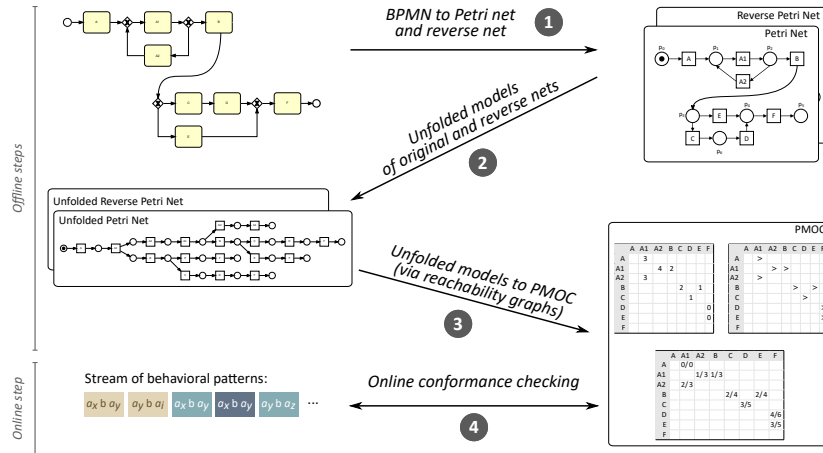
Offline steps

Online step

BPMN to Petri net and reverse net

1

Reverse Petri Net

Petri Net

$p_0$

A

$p_1$

A1

$p_2$

B

A2

$p_3$

E

$p_4$

F

$p_5$

C

D

$p_6$

Unfolded models of original and reverse nets

2

Unfolded Reverse Petri Net

Unfolded Petri Net

Unfolded models to PMOC (via reachability graphs)

3

PMOC

| | A | A1 | A2 | B | C | D | E | F |
|---|---|---|---|---|---|---|---|---|
| A | | 3 | | | | | | |
| A1 | | | 4 | 2 | | | | |
| A2 | | 3 | | | | | | |
| B | | | | | 2 | | 1 | |
| C | | | | | | 1 | | |
| D | | | | | | | | 0 |
| E | | | | | | | | 0 |
| F | | | | | | | | |

| | A | A1 | A2 | B | C | D | E | F |
|---|---|---|---|---|---|---|---|---|
| A | | > | | | | | | |
| A1 | | | > | > | | | | |
| A2 | | > | | | | | | |
| B | | | | | > | | > | |
| C | | | | | | > | | |
| D | | | | | | | | |
| E | | | | | | | | |
| F | | | | | | | | |

| | A | A1 | A2 | B | C | D | E | F |
|---|---|---|---|---|---|---|---|---|
| A | | 0/0 | | | | | | |
| A1 | | | 1/3 | 1/3 | | | | |
| A2 | | 2/3 | | | | | | |
| B | | | | | 2/4 | | 2/4 | |
| C | | | | | | 3/5 | | |
| D | | | | | | | | 4/6 |
| E | | | | | | | | 3/5 |
| F | | | | | | | | |

Stream of behavioral patterns:

$a_X$ b $a_Y$ | $a_Y$ b $a_I$ | $a_X$ b $a_Y$ | $a_X$ b $a_Y$ | $a_Y$ b $a_Z$ ...

Online conformance checking

4